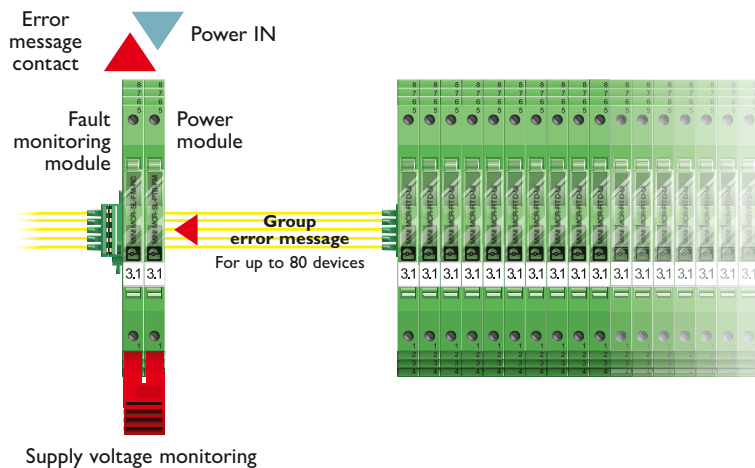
Error message contact

Power IN

Fault monitoring module

Power module

Group error message

For up to 80 devices

3.1 3.1

3.1 3.1 3.1 3.1 3.1 3.1 3.1 3.1 3.1 3.1 3.1 3.1 3.1 3.1 3.1 3.1 3.1 3.1

Supply voltage monitoring